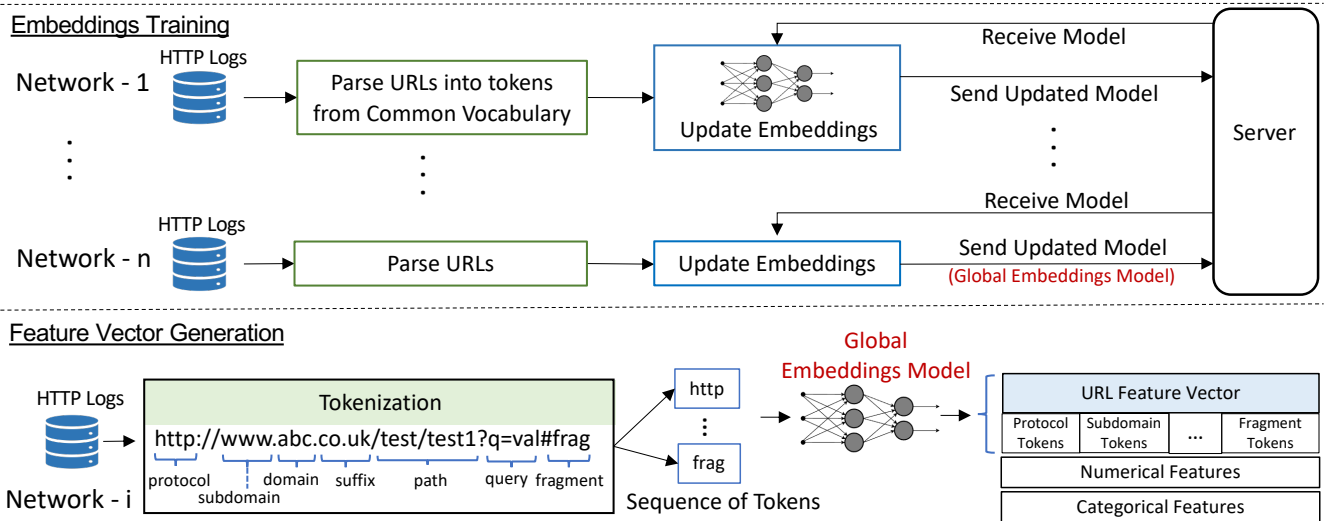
Embeddings Training

HTTP Logs

Network - 1

Parse URLs into tokens from Common Vocabulary

Update Embeddings

Receive Model

Send Updated Model

Server

HTTP Logs

Network - n

Parse URLs

Update Embeddings

Receive Model

Send Updated Model

(Global Embeddings Model)

Feature Vector Generation

HTTP Logs

Network - i

Tokenization

http://www.abc.co.uk/test/test1?q=val#frag

protocol

subdomain

domain

suffix

path

query

fragment

http

frag

Sequence of Tokens

Global Embeddings Model

URL Feature Vector

| Protocol Tokens | Subdomain Tokens | ... | Fragment Tokens |
|---|---|---|---|

Numerical Features

Categorical Features